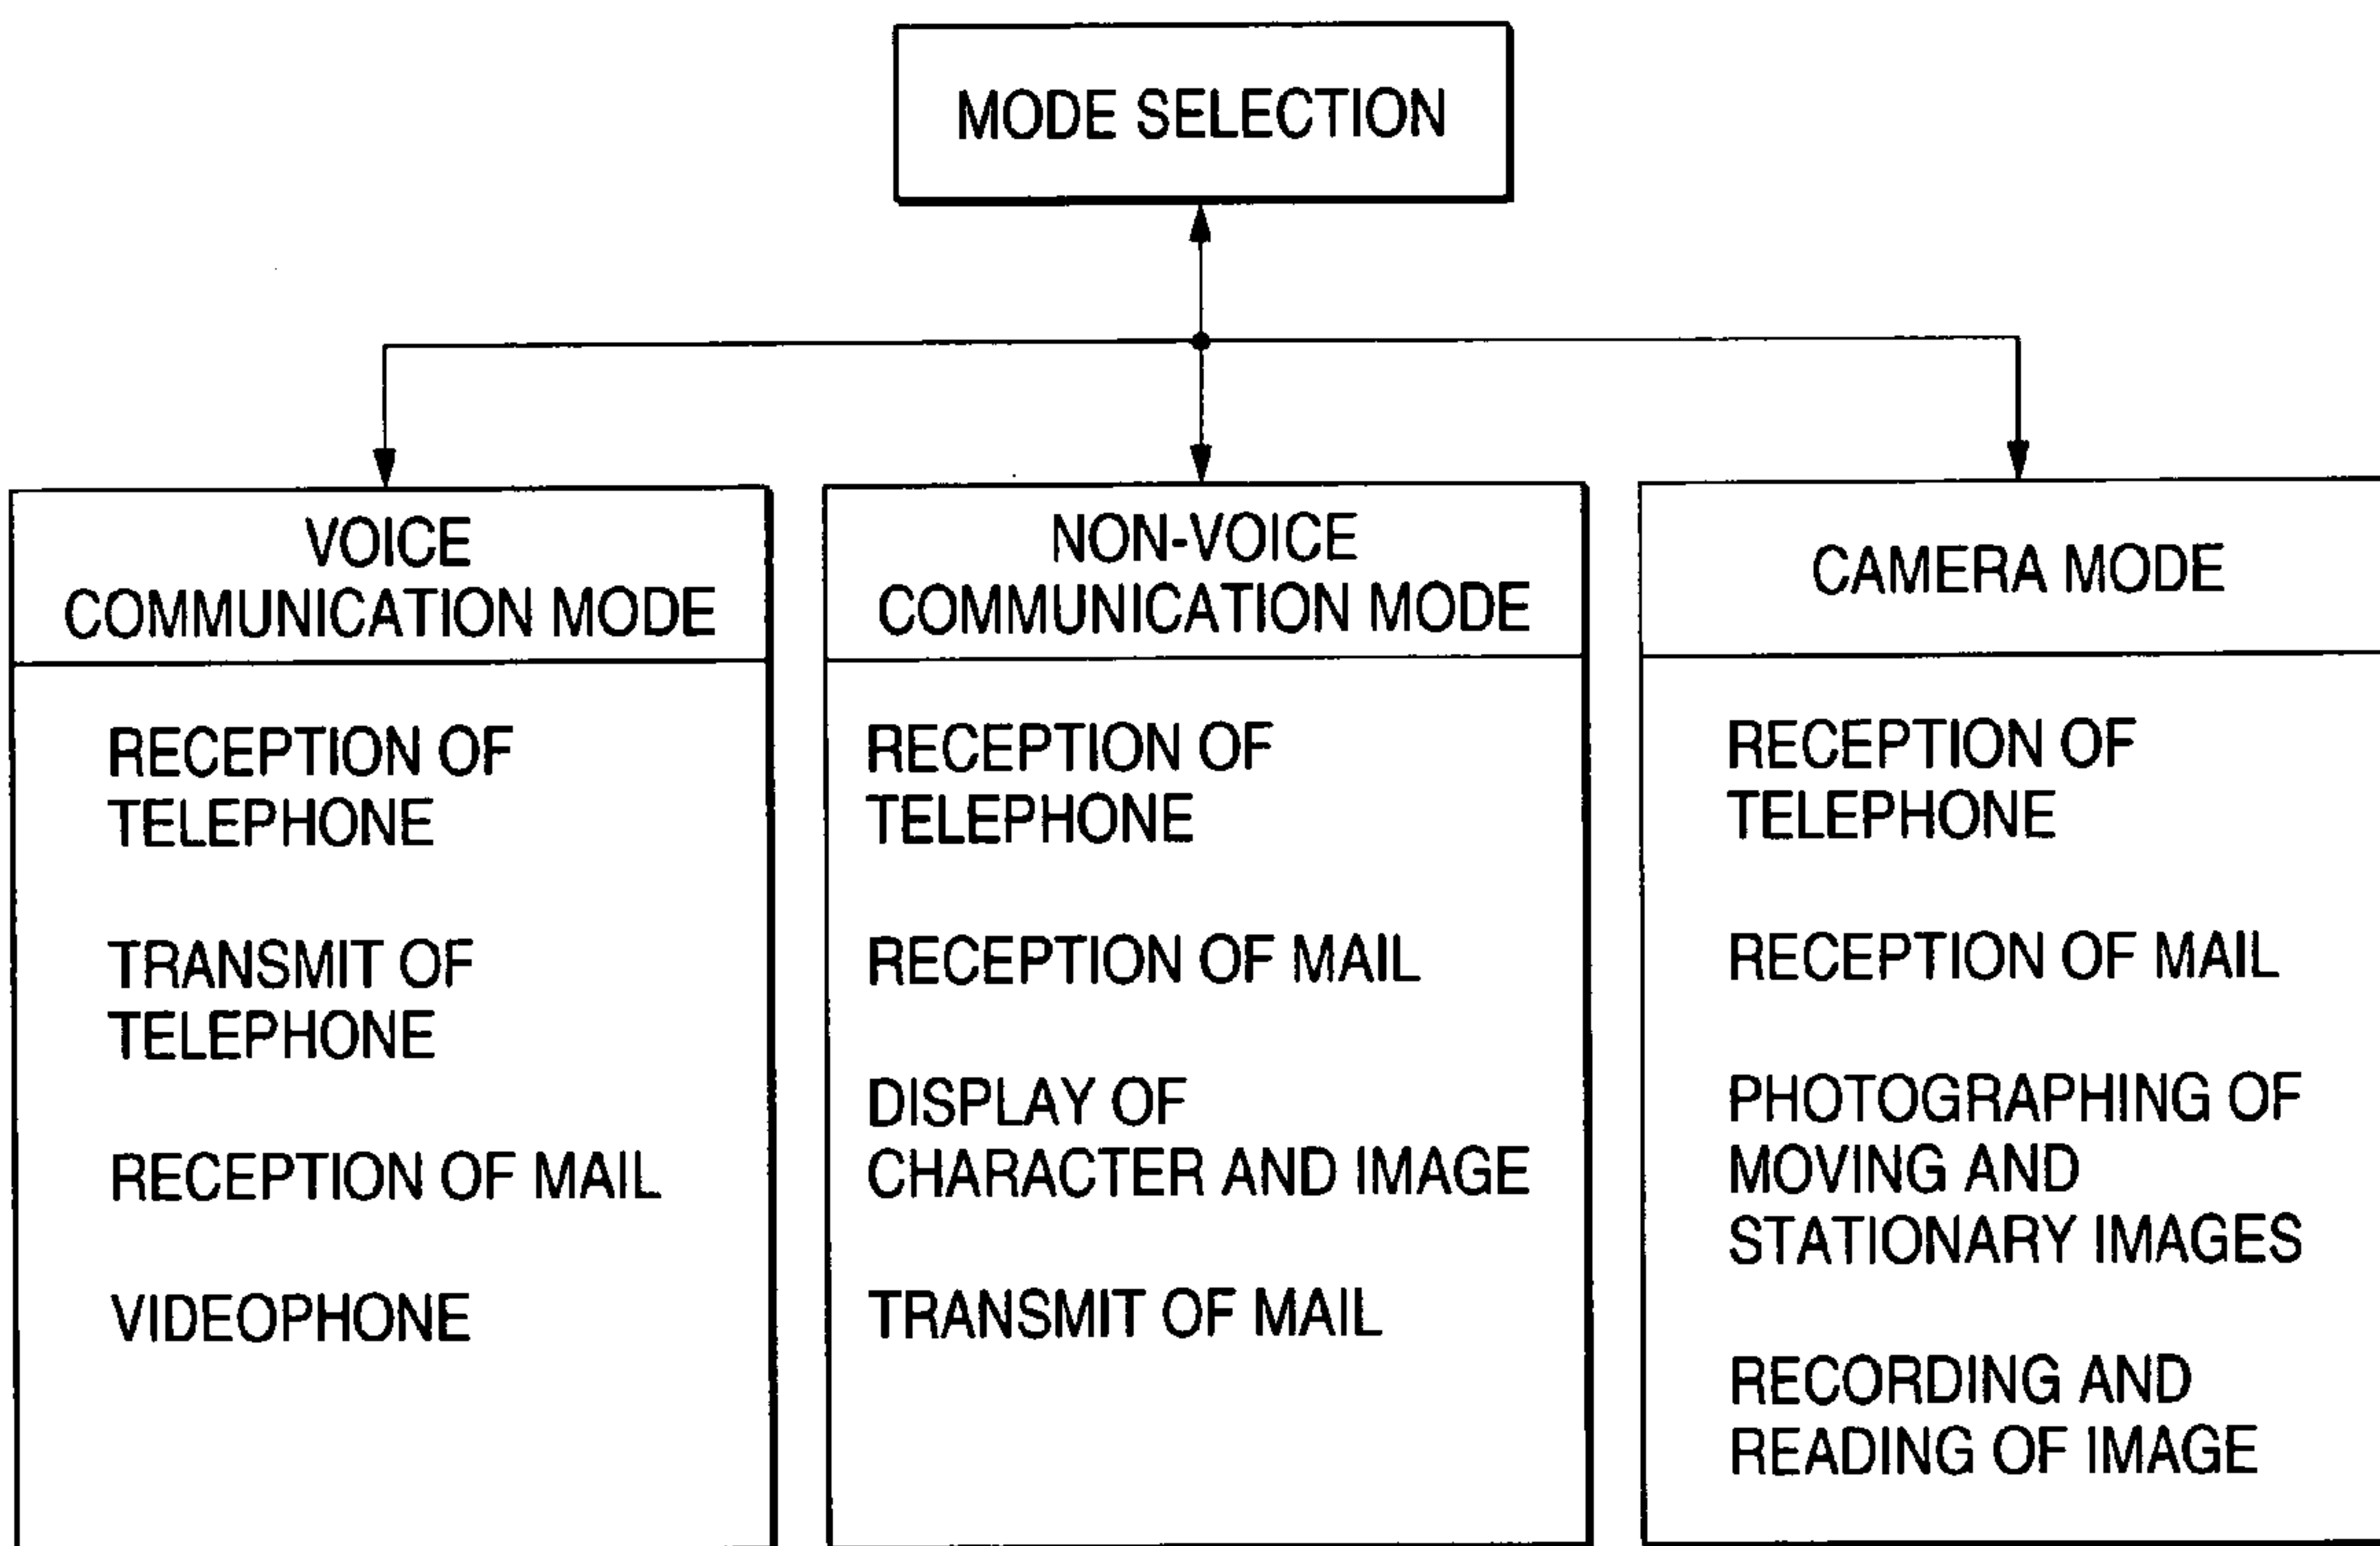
MODE SELECTION

VOICE COMMUNICATION MODE

RECEPTION OF TELEPHONE

TRANSMIT OF TELEPHONE

RECEPTION OF MAIL

VIDEOPHONE

NON-VOICE COMMUNICATION MODE

RECEPTION OF TELEPHONE

RECEPTION OF MAIL

DISPLAY OF CHARACTER AND IMAGE

TRANSMIT OF MAIL

CAMERA MODE

RECEPTION OF TELEPHONE

RECEPTION OF MAIL

PHOTOGRAPHING OF MOVING AND STATIONARY IMAGES

RECORDING AND READING OF IMAGE